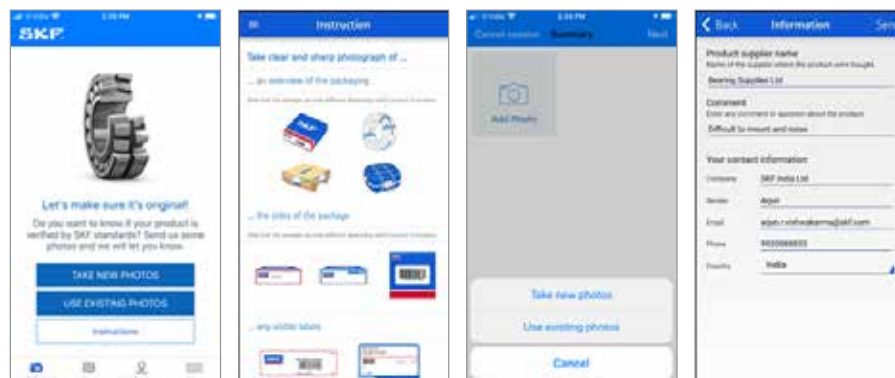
SKF

Let's make sure it's original!

Do you want to know if your product is verified by SKF standards? Send us some photos and we will let you know.

TAKE NEW PHOTOS

USE EXISTING PHOTOS

Instructions

Instruction

Take clear and sharp photograph of ...

... an overview of the packaging

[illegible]

... the sides of the package

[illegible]

... any visible labels

Cancel session Summary Next

Add Photo

Take new photos

Use existing photos

Cancel

Back Information Sen

Product supplier name

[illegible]

Bearing Supplies Ltd

Comment

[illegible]

Difficult to mount and noise

Your contact information

Company SKF India Ltd

Sender Arjun

Email arjun.r.vishwakarma@skf.com

Phone 9833666653

Country India